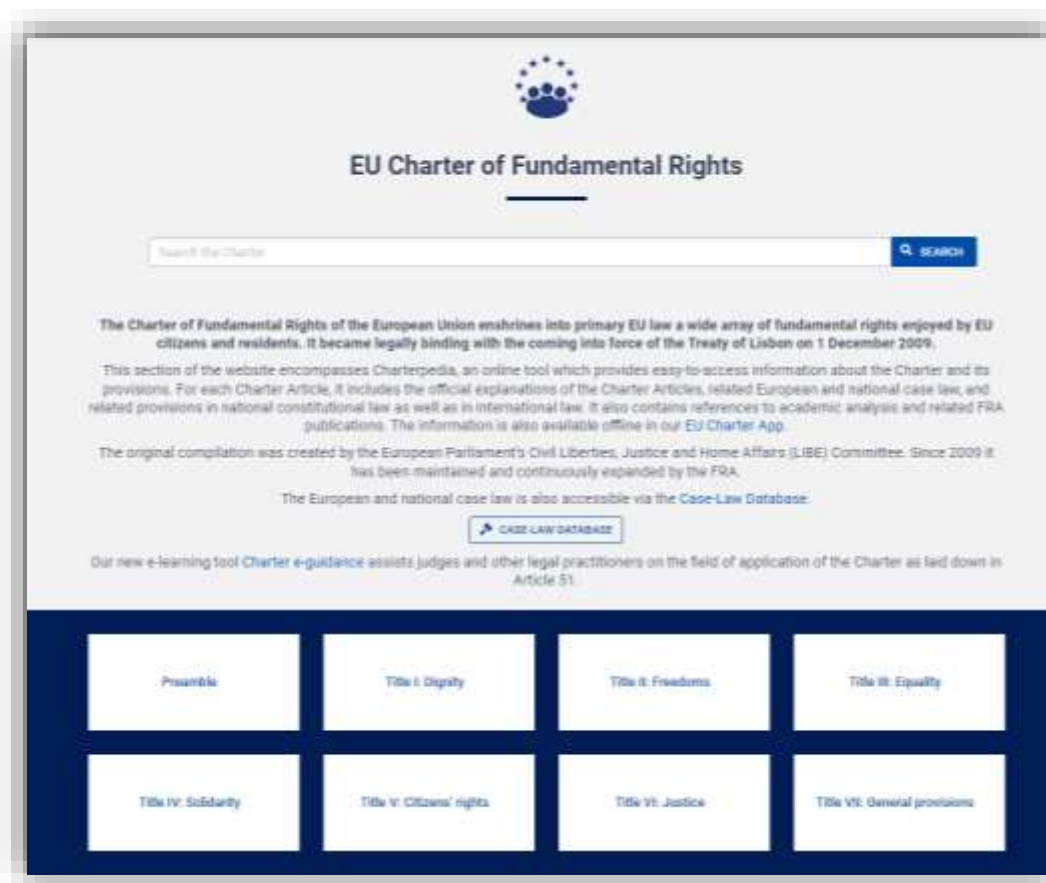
EU Charter of Fundamental Rights

Search the Charter

SEARCH

The Charter of Fundamental Rights of the European Union enshrines into primary EU law a wide array of fundamental rights enjoyed by EU citizens and residents. It became legally binding with the coming into force of the Treaty of Lisbon on 1 December 2009.

This section of the website encompasses Charterpedia, an online tool which provides easy-to-access information about the Charter and its provisions. For each Charter Article, it includes the official explanations of the Charter Articles, related European and national case law, and related provisions in national constitutional law as well as in international law. It also contains references to academic analysis and related FRA publications. The information is also available offline in our EU Charter App.

The original compilation was created by the European Parliament's Civil Liberties, Justice and Home Affairs (LIBE) Committee. Since 2009 it has been maintained and continuously expanded by the FRA.

The European and national case law is also accessible via the Case-Law Database.

CASE-LAW DATABASE

Our new e-learning tool Charter e-guidance assists judges and other legal practitioners on the field of application of the Charter as laid down in Article 51.

Preamble

Title I: Dignity

Title II: Freedoms

Title III: Equality

Title IV: Solidarity

Title V: Citizens' rights

Title VI: Justice

Title VII: General provisions